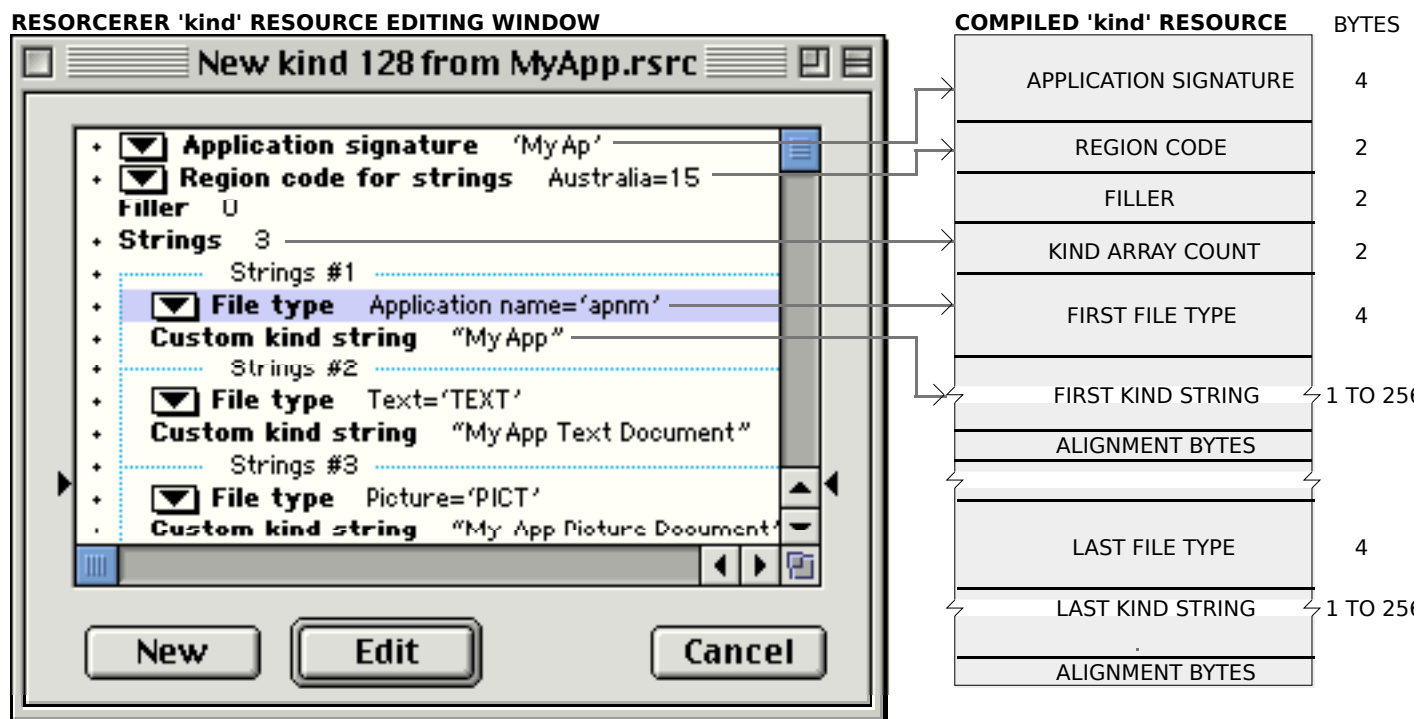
RESORCERER 'kind' RESOURCE EDITING WINDOW

New kind 128 from MyApp.rsrc

Application signature 'My Ap'
Region code for strings Australia=15
Filler 0
Strings 3
Strings #1
File type Application name='apnm'
Custom kind string "My App"
Strings #2
File type Text='TEXT'
Custom kind string "My App Text Document"
Strings #3
File type Picture='PICT'
Custom kind string "My App Picture Document"

New
Edit
Cancel

COMPILED 'kind' RESOURCE

BYTES

| | |
|---|---|
| APPLICATION SIGNATURE | 4 |
| REGION CODE | 2 |
| FILLER | 2 |
| KIND ARRAY COUNT | 2 |
| FIRST FILE TYPE | 4 |
| FIRST KIND STRING | 1 TO 25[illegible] |
| ALIGNMENT BYTES | |
| LAST FILE TYPE | 4 |
| LAST KIND STRING | 1 TO 25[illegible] |
| ALIGNMENT BYTES | |